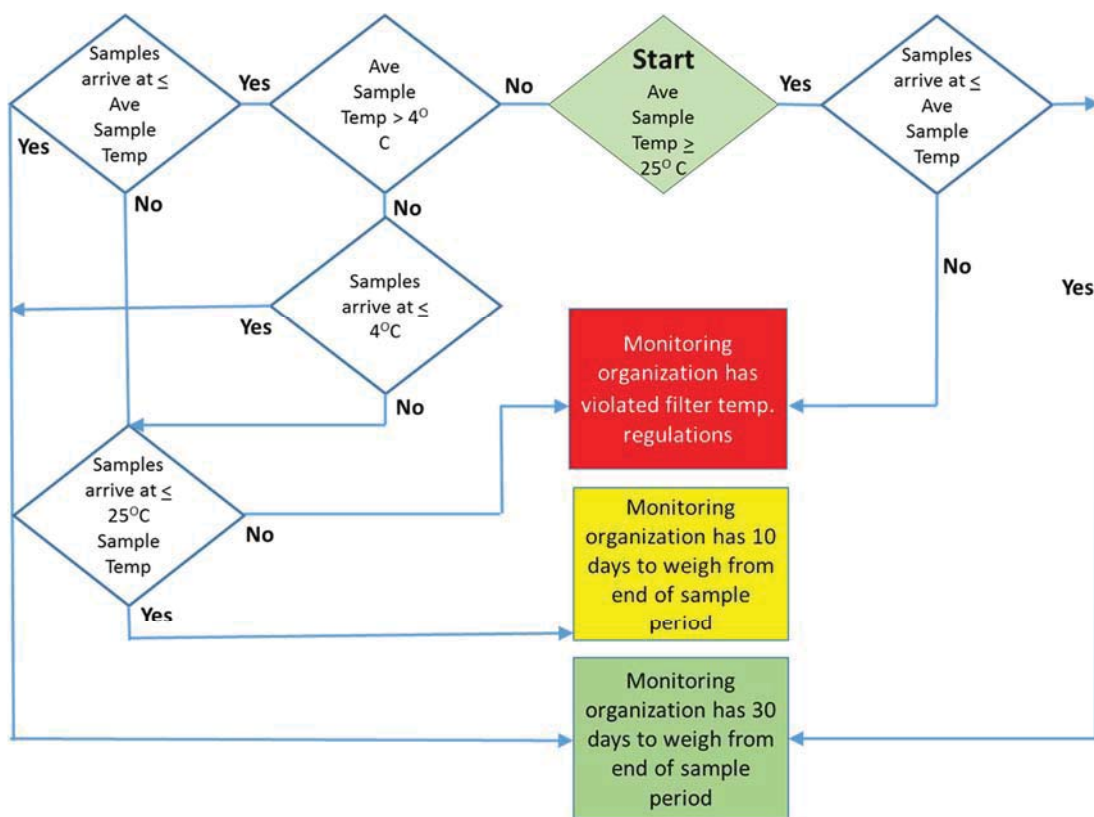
Start
Ave Sample Temp $\geq$ $25^{O}$ C

Yes

Samples arrive at $\leq$ Ave Sample Temp

Yes

No

No

Ave Sample Temp > $4^{O}$ C

Yes

Samples arrive at $\leq$ Ave Sample Temp

Yes

No

No

Samples arrive at $\leq$ $4^{O}$C

Yes

No

Samples arrive at $\leq$ $25^{O}$C Sample Temp

No

Yes

Monitoring organization has violated filter temp. regulations

Monitoring organization has 10 days to weigh from end of sample period

Monitoring organization has 30 days to weigh from end of sample period

Yes